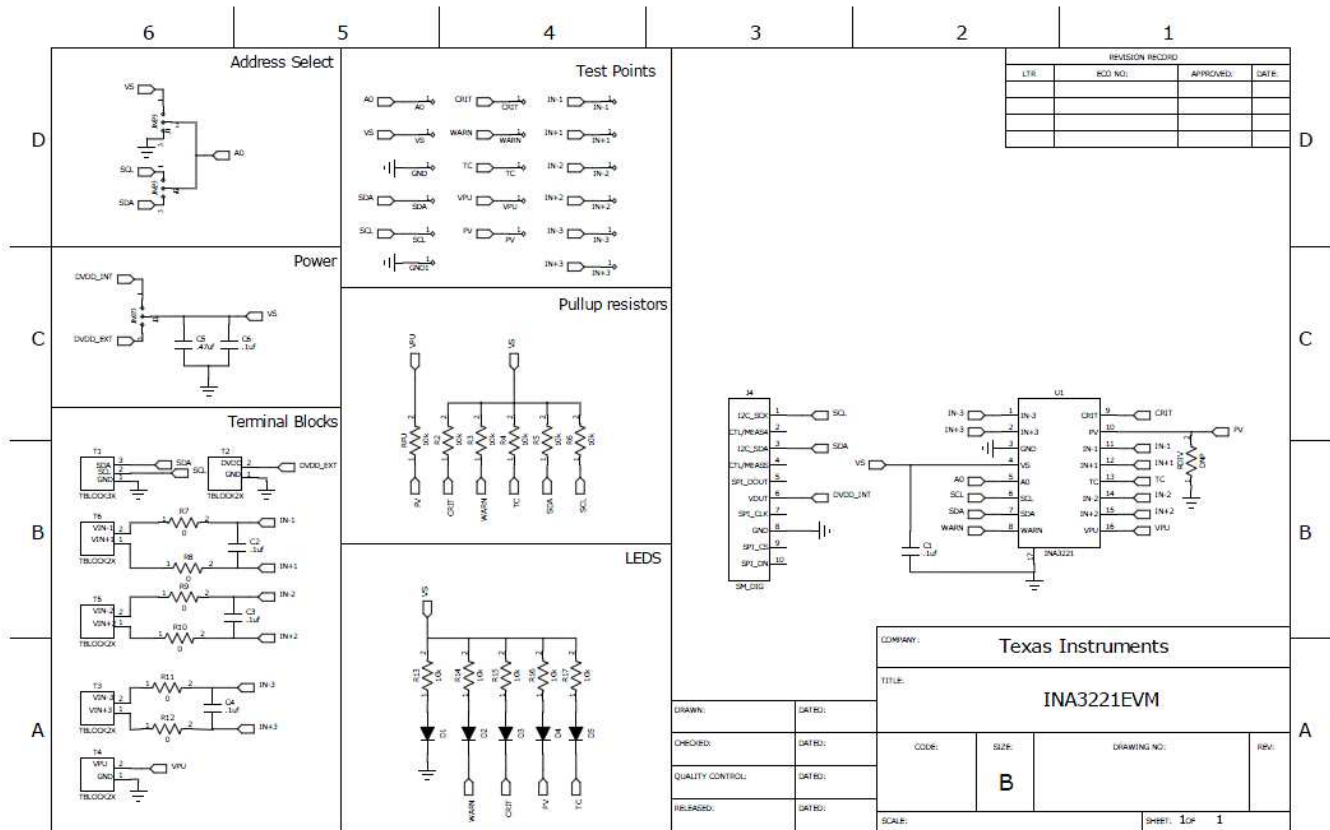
6 5 4 3 2 1

D C B A

D C B A

Address Select

VS
JMP1
SCL
JMP2
SDA
A0

Test Points

A0 A0
VS VS
GND
SDA SDA
SCL SCL
GND1
CRIT CRIT
WARN WARN
TC TC
VPU VPU
PV PV
IN-1 IN-1
IN+1 IN+1
IN-2 IN-2
IN+2 IN+2
IN-3 IN-3
IN+3 IN+3

Power

DVDD_INT
JMP3
VS
DVDD_EXT
C5 .47uf
C6 .1uf

Pullup resistors

VPU
VS
RPU 10k
R2 10k
R3 10k
R4 10k
R5 10k
R6 10k
PV CRIT WARN TC SDA SCL

Terminal Blocks

T1
SDA
SCL
GND
TBLOCK3X
SDA
SCL
T2
DVDD
GND
TBLOCK2X
DVDD_EXT
T6
VIN-1
VIN+1
TBLOCK2X
R7 0
R8 0
C2 .1uf
IN-1
IN+1
T5
VIN-2
VIN+2
TBLOCK2X
R9 0
R10 0
C3 .1uf
IN-2
IN+2
T3
VIN-3
VIN+3
TBLOCK2X
R11 0
R12 0
C4 .1uf
IN-3
IN+3
T4
VPU
GND
TBLOCK2X
VPU

LEDS

VS
R13 10k
R14 10k
R15 10k
R16 10k
R17 10k
D1 D2 D3 D4 D5
WARN CRIT PV TC

J4
I2C_SCK
CTL/MEAS4
I2C_SDA
CTL/MEAS5
SPI_DOUT
VDUT
SPI_CLK
GND
SPI_CS
SPI_DIN
SM_DIG
SCL
SDA
DVDD_INT

U1
IN-3
IN+3
GND
VS
A0
SCL
SDA
WARN
CRIT
PV
IN-1
IN+1
TC
IN-2
IN+2
VPU
INA3221
C1 .1uf
RPV 10k
CRIT
PV
IN-1
IN+1
TC
IN-2
IN+2
VPU

REVISION RECORD

| LTR | ECO NO: | APPROVED: | DATE: |
|---|---|---|---|

| DRAWN: | DATED: |
|---|---|
| CHECKED: | DATED: |
| QUALITY CONTROL: | DATED: |
| RELEASED: | DATED: |

COMPANY: Texas Instruments

TITLE: INA3221EVM

CODE: SIZE: B DRAWING NO: REV:

SCALE: SHEET: 1 OF 1